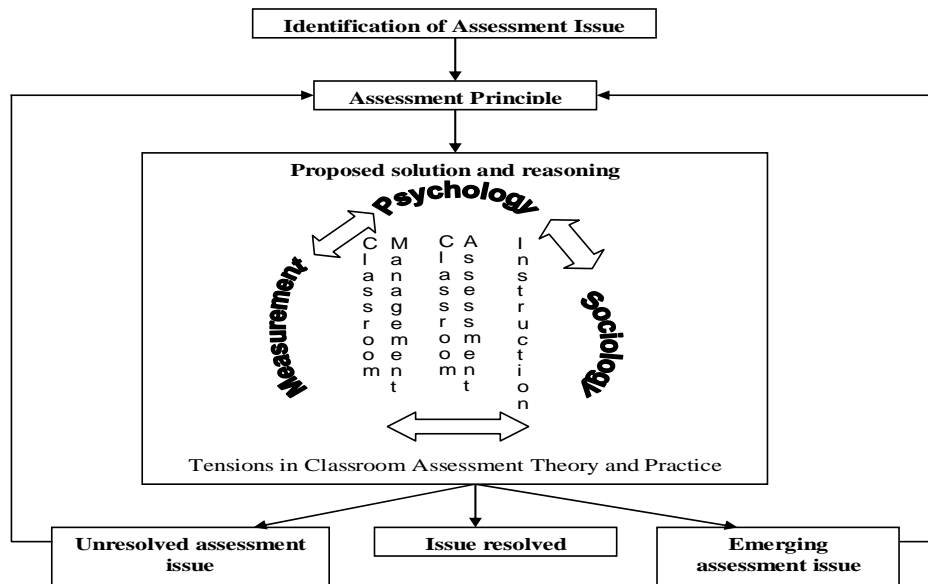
Identification of Assessment Issue

Assessment Principle

Proposed solution and reasoning

Psychology

Measurement

Sociology

Classroom Management

Classroom Assessment

Instruction

Tensions in Classroom Assessment Theory and Practice

Unresolved assessment issue

Issue resolved

Emerging assessment issue